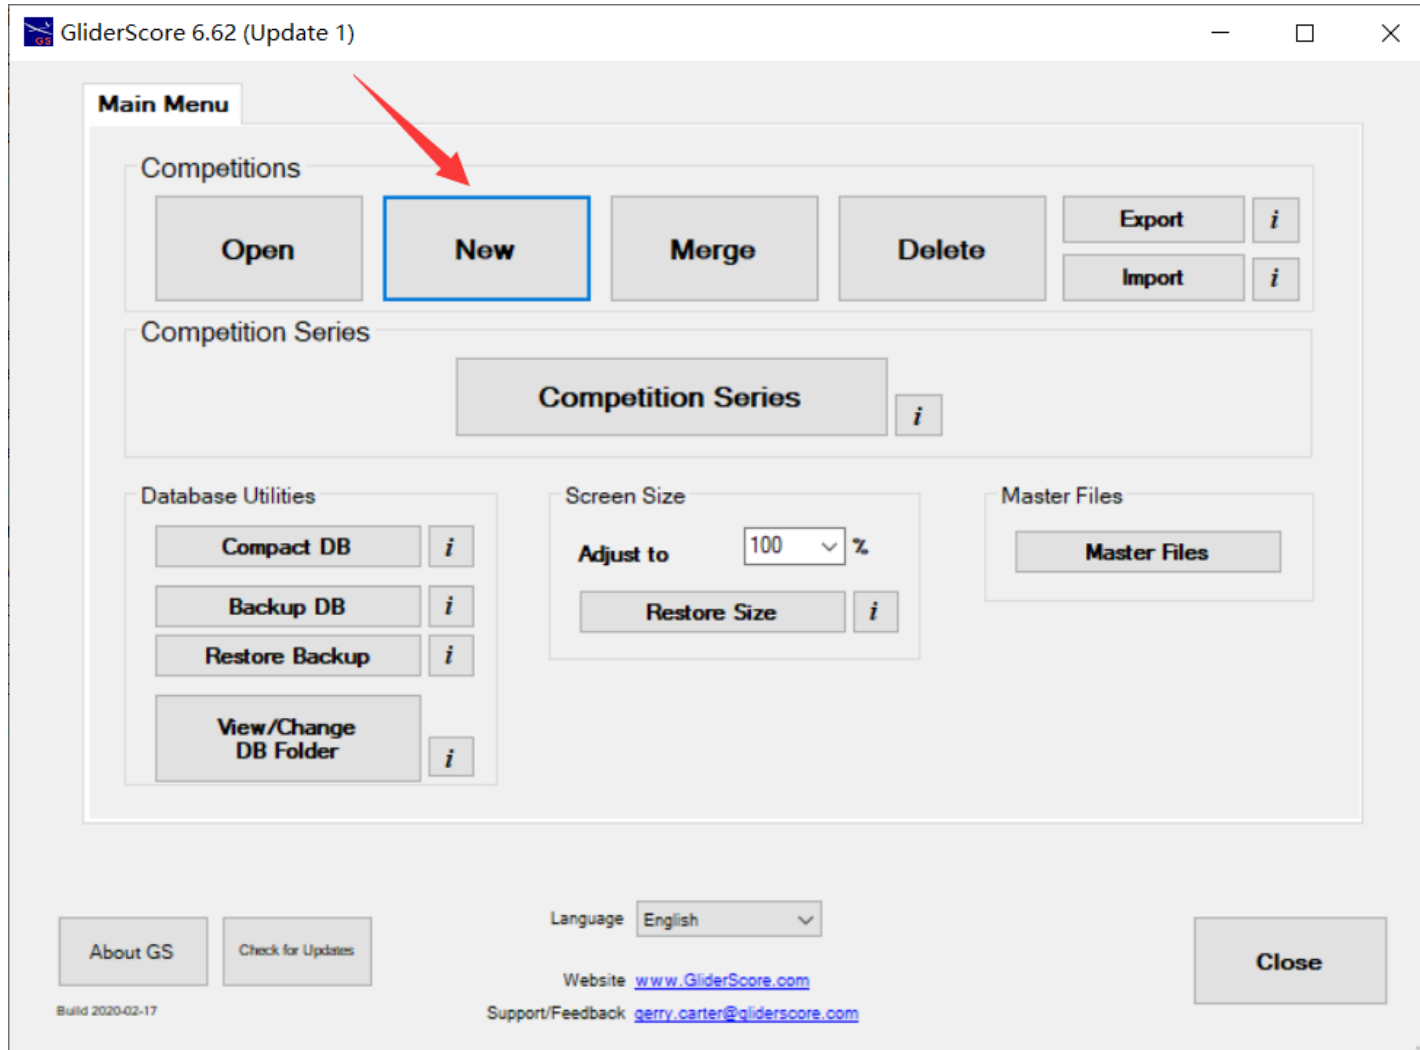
GliderScore 6.62 (Update 1)

Main Menu

Competitions

Open

New

Merge

Delete

Export

i

Import

i

Competition Series

Competition Series

i

Database Utilities

Compact DB

i

Backup DB

i

Restore Backup

i

View/Change DB Folder

i

Screen Size

Adjust to

100

%

Restore Size

i

Master Files

Master Files

About GS

Check for Updates

Build 2020-02-17

Language

English

Website www.GliderScore.com

Support/Feedback gerry.carter@gliderscore.com

Close